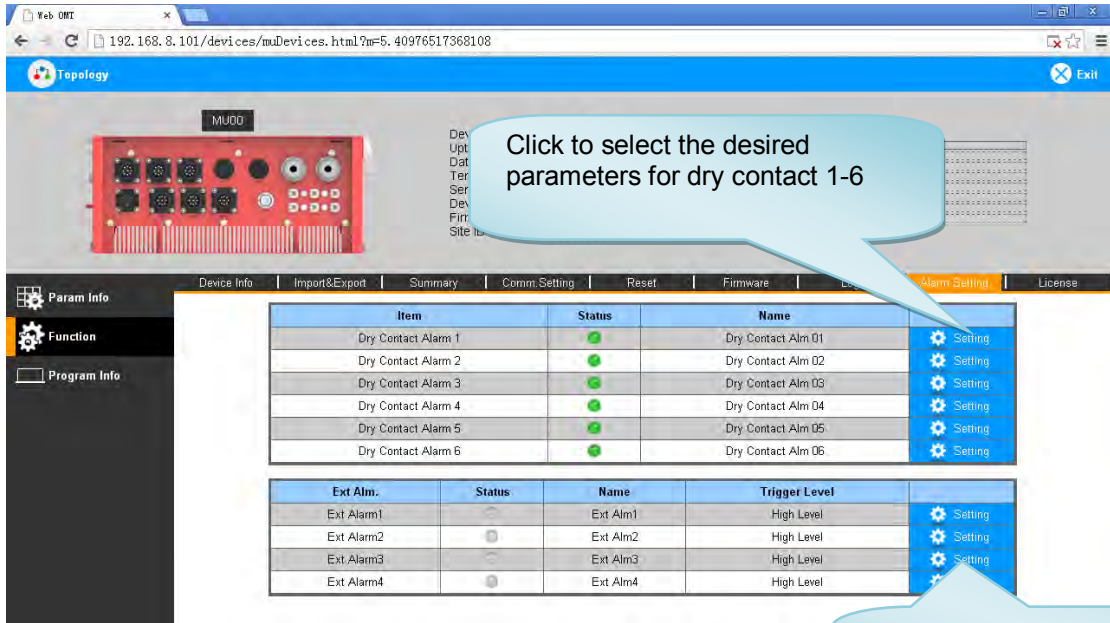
Web OMT ×

192.168.8.101/devices/muDevices.html?m=5.40976517368108

Topology

Exit

MU00

Dev
Upt
Dat
Ter
Ser
Dev
Firr
Site I

Click to select the desired parameters for dry contact 1-6

Param Info

Function

Program Info

Device Info | Import&Export | Summary | Comm.Setting | Reset | Firmware | Lo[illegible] | Alarm Setting | License

| Item | Status | Name | |
|---|---|---|---|
| Dry Contact Alarm 1 | | Dry Contact Alm 01 | Setting |
| Dry Contact Alarm 2 | | Dry Contact Alm 02 | Setting |
| Dry Contact Alarm 3 | | Dry Contact Alm 03 | Setting |
| Dry Contact Alarm 4 | | Dry Contact Alm 04 | Setting |
| Dry Contact Alarm 5 | | Dry Contact Alm 05 | Setting |
| Dry Contact Alarm 6 | | Dry Contact Alm 06 | Setting |

| Ext Alm. | Status | Name | Trigger Level | |
|---|---|---|---|---|
| Ext Alarm1 | | Ext Alm1 | High Level | Setting |
| Ext Alarm2 | | Ext Alm2 | High Level | Setting |
| Ext Alarm3 | | Ext Alm3 | High Level | Setting |
| Ext Alarm4 | | Ext Alm4 | High Level | |